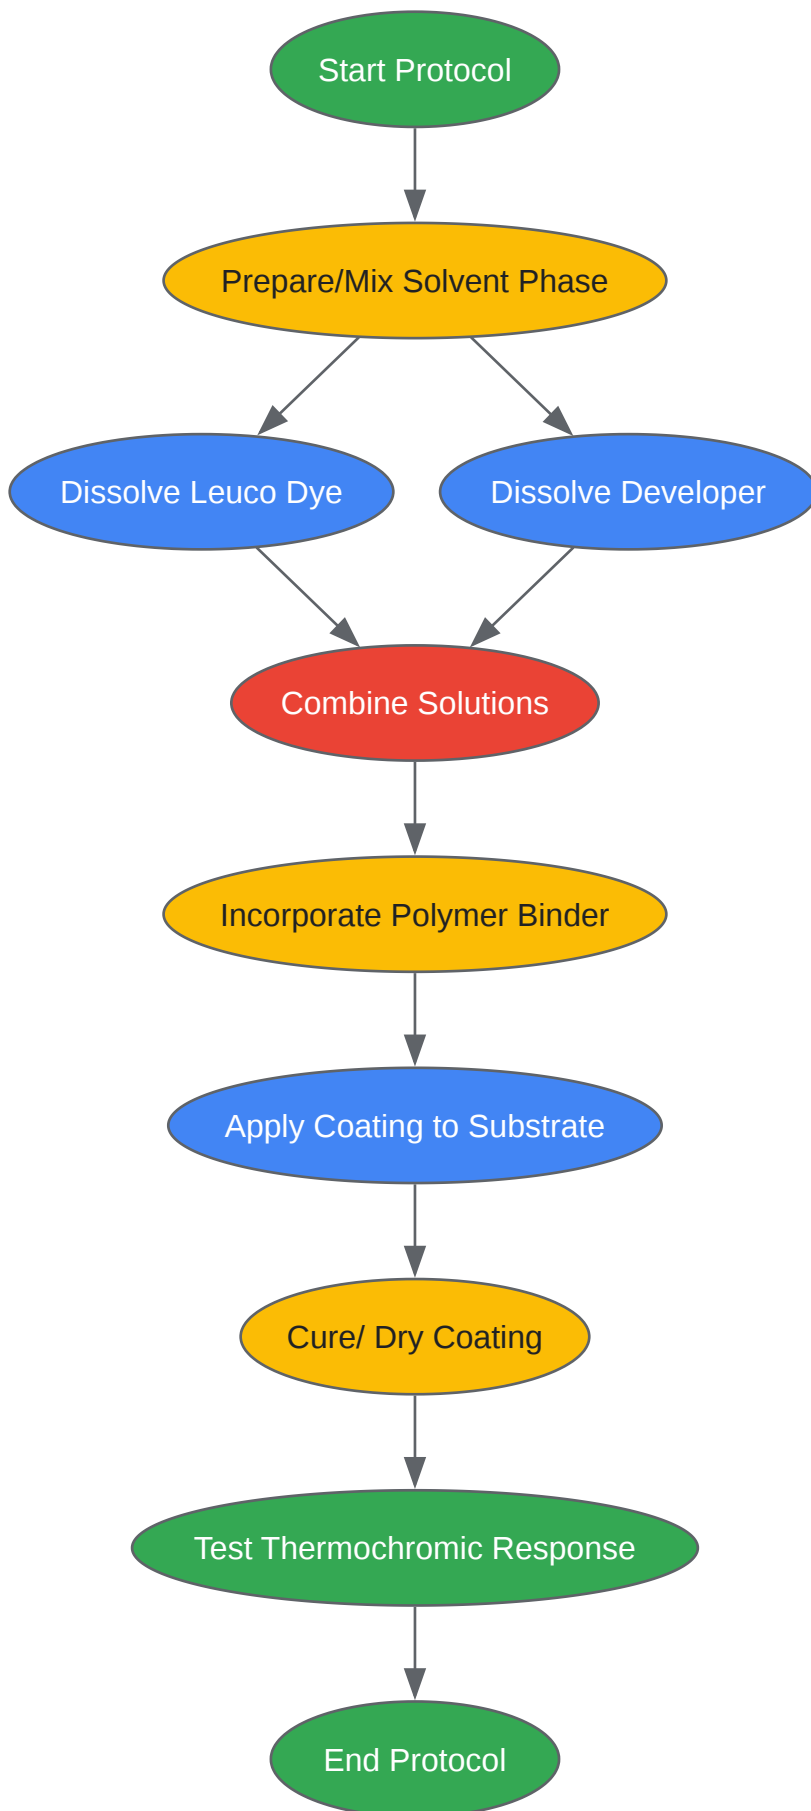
Start Protocol

Prepare/Mix Solvent Phase

Dissolve Leuco Dye

Dissolve Developer

Combine Solutions

Incorporate Polymer Binder

Apply Coating to Substrate

Cure/ Dry Coating

Test Thermochromic Response

End Protocol